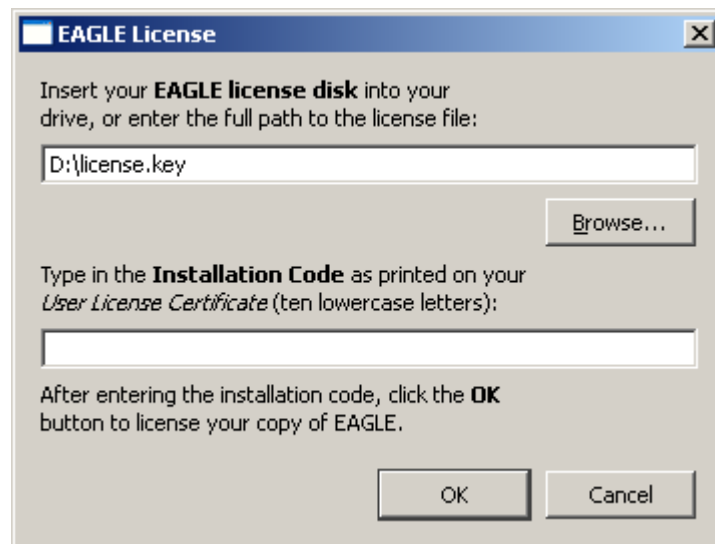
EAGLE License

Insert your **EAGLE license disk** into your drive, or enter the full path to the license file:

D:\license.key

Browse...

Type in the **Installation Code** as printed on your *User License Certificate* (ten lowercase letters):

After entering the installation code, click the **OK** button to license your copy of EAGLE.

OK

Cancel